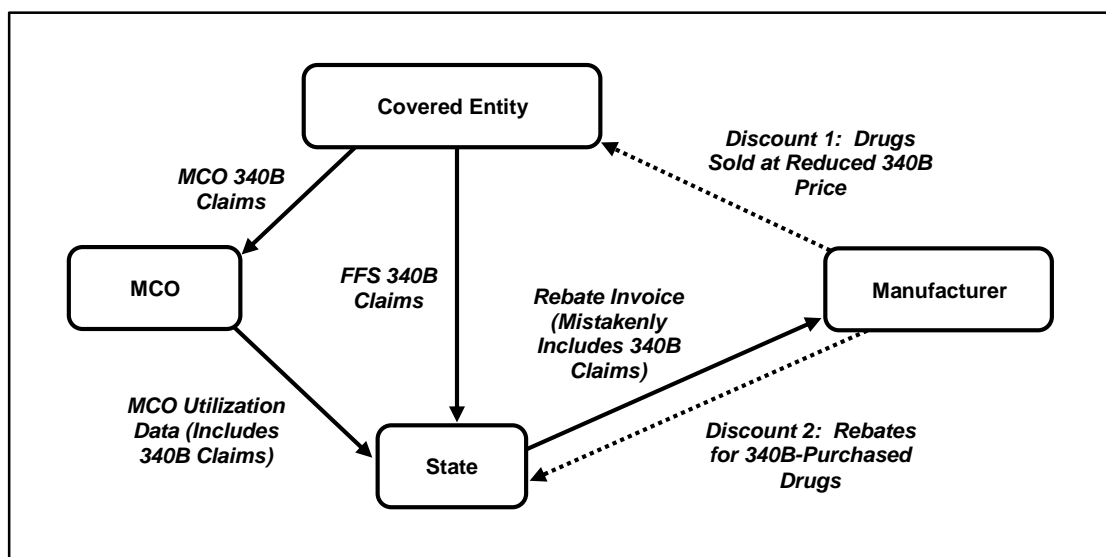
Covered Entity

Discount 1: Drugs Sold at Reduced 340B Price

MCO 340B Claims

MCO

FFS 340B Claims

Rebate Invoice (Mistakenly Includes 340B Claims)

Manufacturer

MCO Utilization Data (Includes 340B Claims)

State

Discount 2: Rebates for 340B-Purchased Drugs